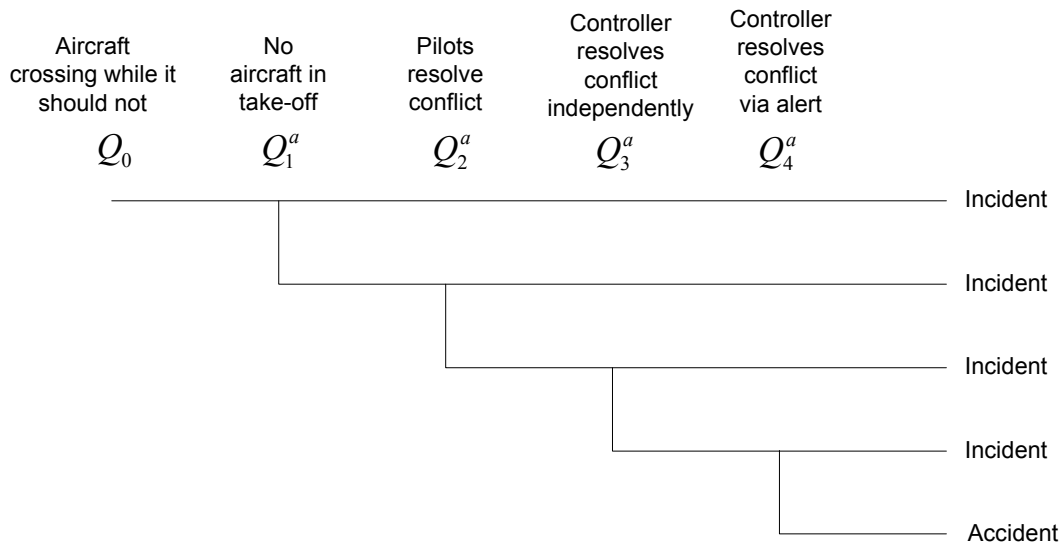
Aircraft crossing while it should not

$Q_0$

No aircraft in take-off

$Q_1^a$

Pilots resolve conflict

$Q_2^a$

Controller resolves conflict independently

$Q_3^a$

Controller resolves conflict via alert

$Q_4^a$

Incident

Incident

Incident

Incident

Accident